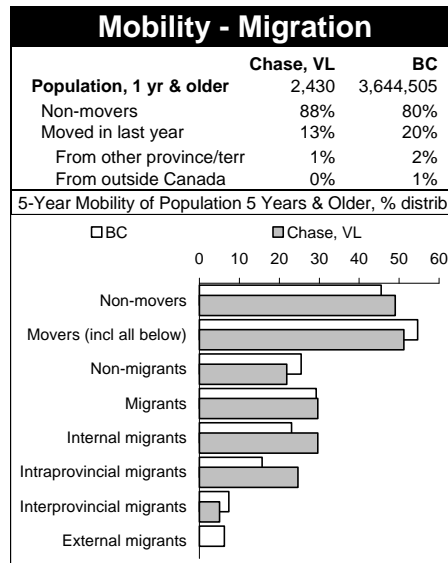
Mobility - Migration

|  | Chase, VL | BC |
|---|---|---|
| Population, 1 yr & older | 2,430 | 3,644,505 |
| Non-movers | 88% | 80% |
| Moved in last year | 13% | 20% |
| From other province/terr | 1% | 2% |
| From outside Canada | 0% | 1% |

5-Year Mobility of Population 5 Years & Older, % distrib

□BC ■Chase, VL

0 10 20 30 40 50 60

Non-movers
Movers (incl all below)
Non-migrants
Migrants
Internal migrants
Intraprovincial migrants
Interprovincial migrants
External migrants